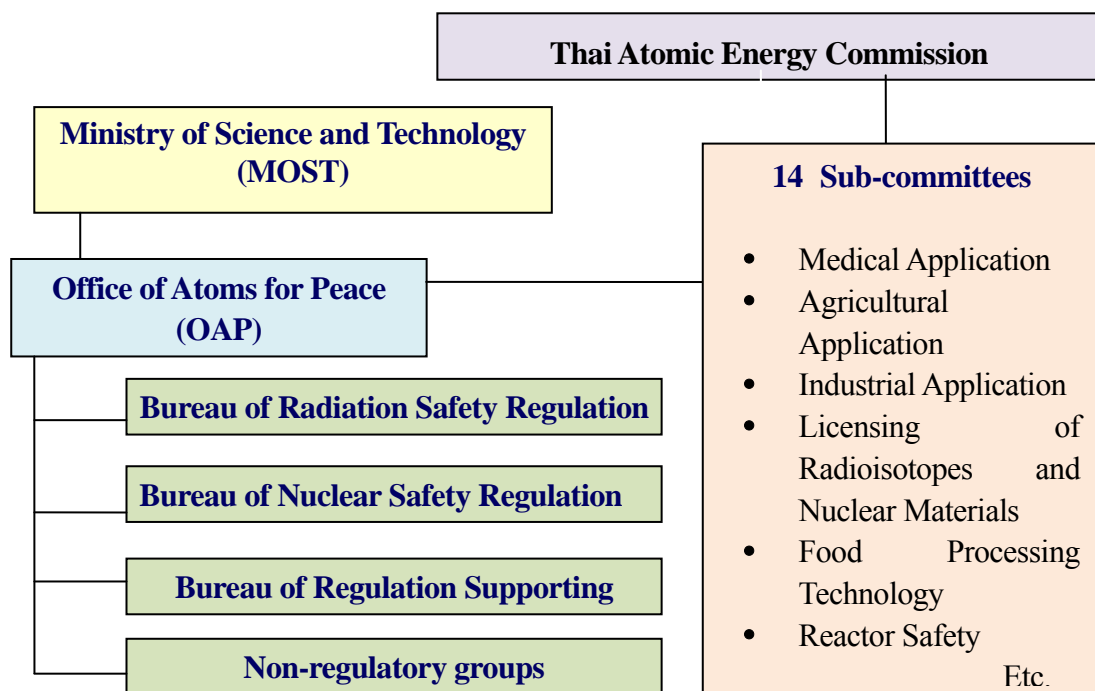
Thai Atomic Energy Commission

Ministry of Science and Technology (MOST)

14 Sub-committees

- Medical Application
- Agricultural Application
- Industrial Application
- Licensing of Radioisotopes and Nuclear Materials
- Food Processing Technology
- Reactor Safety

Etc.

Office of Atoms for Peace (OAP)

Bureau of Radiation Safety Regulation

Bureau of Nuclear Safety Regulation

Bureau of Regulation Supporting

Non-regulatory groups